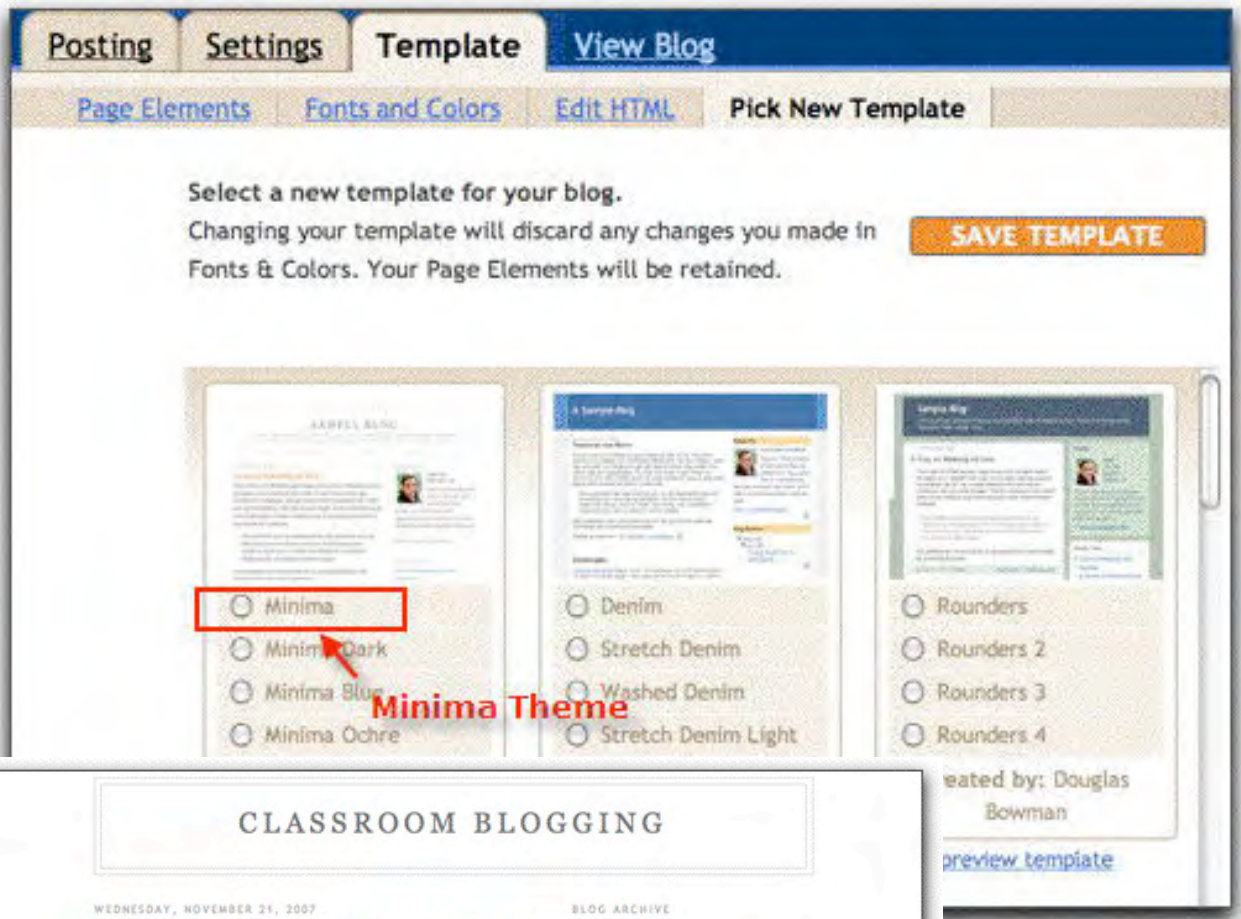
Posting Settings Template View Blog

Page Elements Fonts and Colors Edit HTML Pick New Template

Select a new template for your blog.
Changing your template will discard any changes you made in Fonts & Colors. Your Page Elements will be retained.

SAVE TEMPLATE

Minima
Minima Dark
Minima Blue
Minima Ochre

Minima Theme

Denim
Stretch Denim
Washed Denim
Stretch Denim Light

Rounders
Rounders 2
Rounders 3
Rounders 4

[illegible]eated by: Douglas Bowman

preview template

CLASSROOM BLOGGING

WEDNESDAY, NOVEMBER 21, 2007

BLOG ARCHIVE